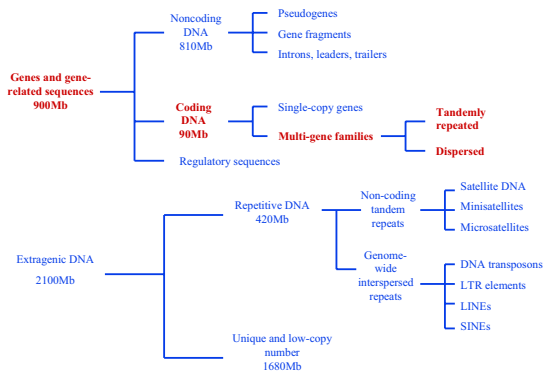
Genes and gene-related sequences 900Mb

Noncoding DNA 810Mb

Pseudogenes

Gene fragments

Introns, leaders, trailers

Coding DNA 90Mb

Single-copy genes

Multi-gene families

Tandemly repeated

Dispersed

Regulatory sequences

Extragenic DNA 2100Mb

Repetitive DNA 420Mb

Non-coding tandem repeats

Satellite DNA

Minisatellites

Microsatellites

Genome-wide interspersed repeats

DNA transposons

LTR elements

LINEs

SINEs

Unique and low-copy number 1680Mb